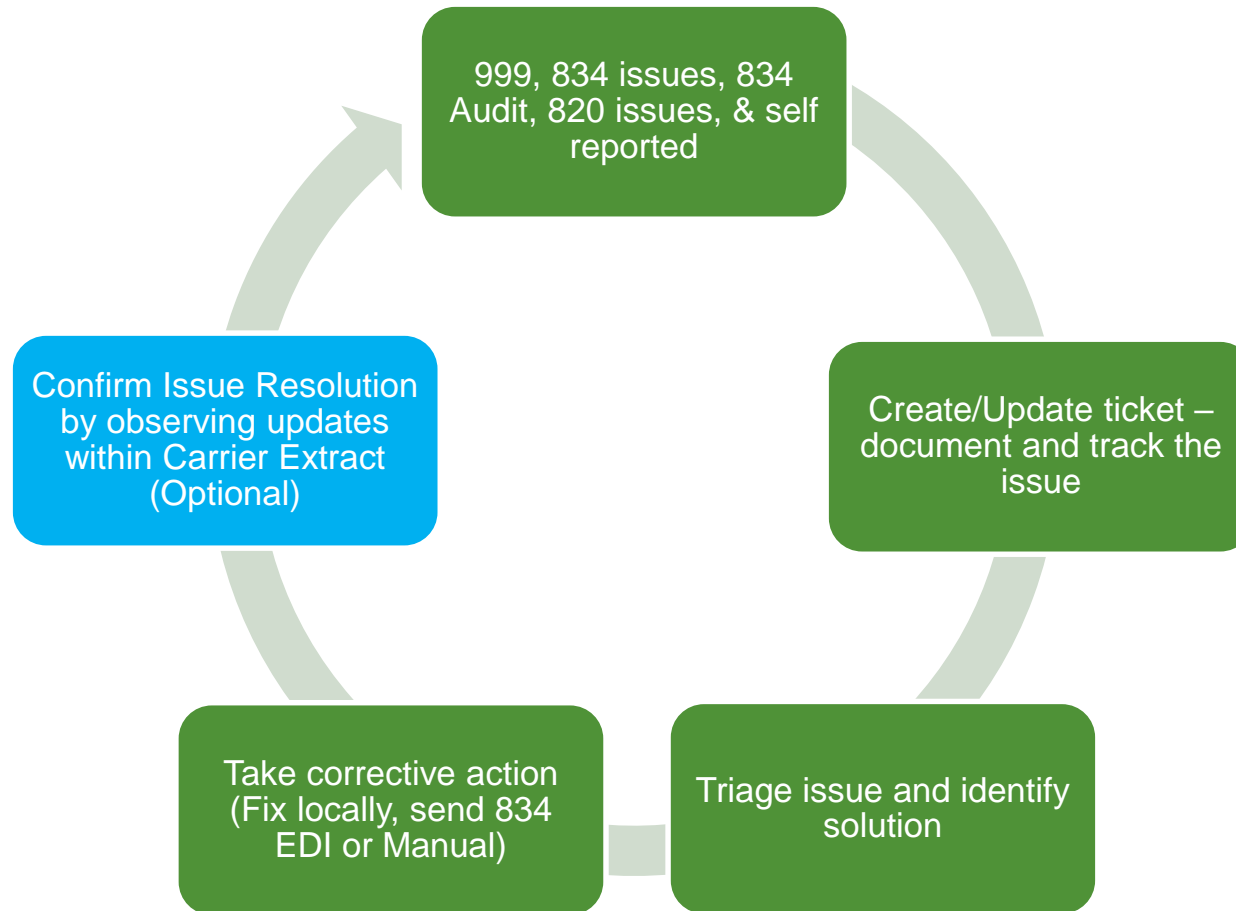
999, 834 issues, 834 Audit, 820 issues, & self reported

Create/Update ticket – document and track the issue

Triage issue and identify solution

Take corrective action (Fix locally, send 834 EDI or Manual)

Confirm Issue Resolution by observing updates within Carrier Extract (Optional)